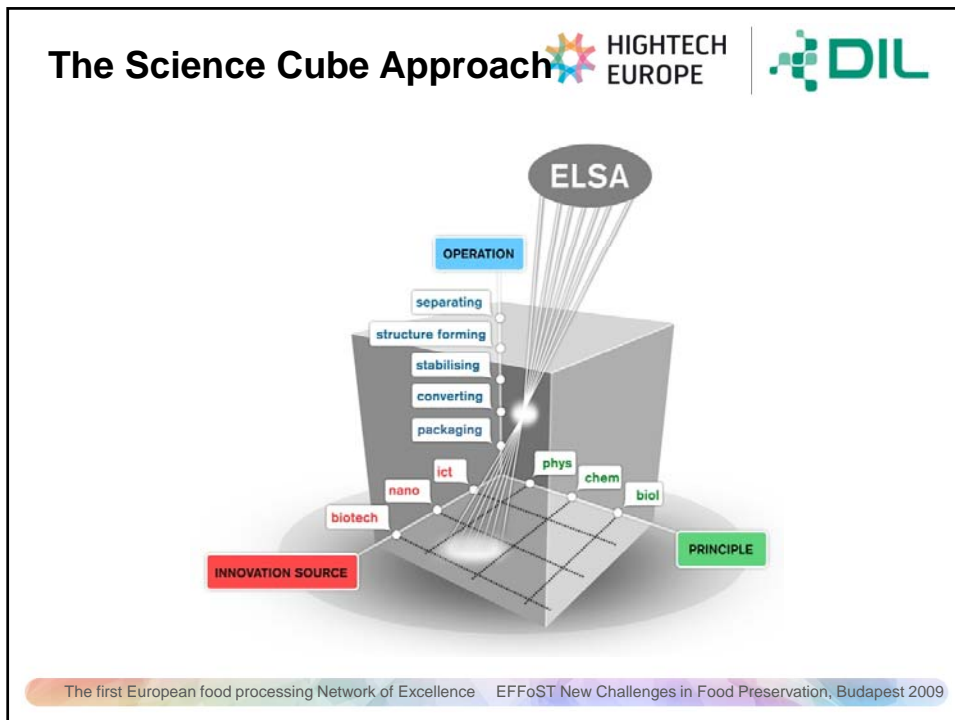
The Science Cube Approach

HIGHTECH EUROPE

DIL

ELSA

OPERATION

separating

structure forming

stabilising

converting

packaging

ict

nano

biotech

phys

chem

biol

INNOVATION SOURCE

PRINCIPLE

The first European food processing Network of Excellence EFFoST New Challenges in Food Preservation, Budapest 2009